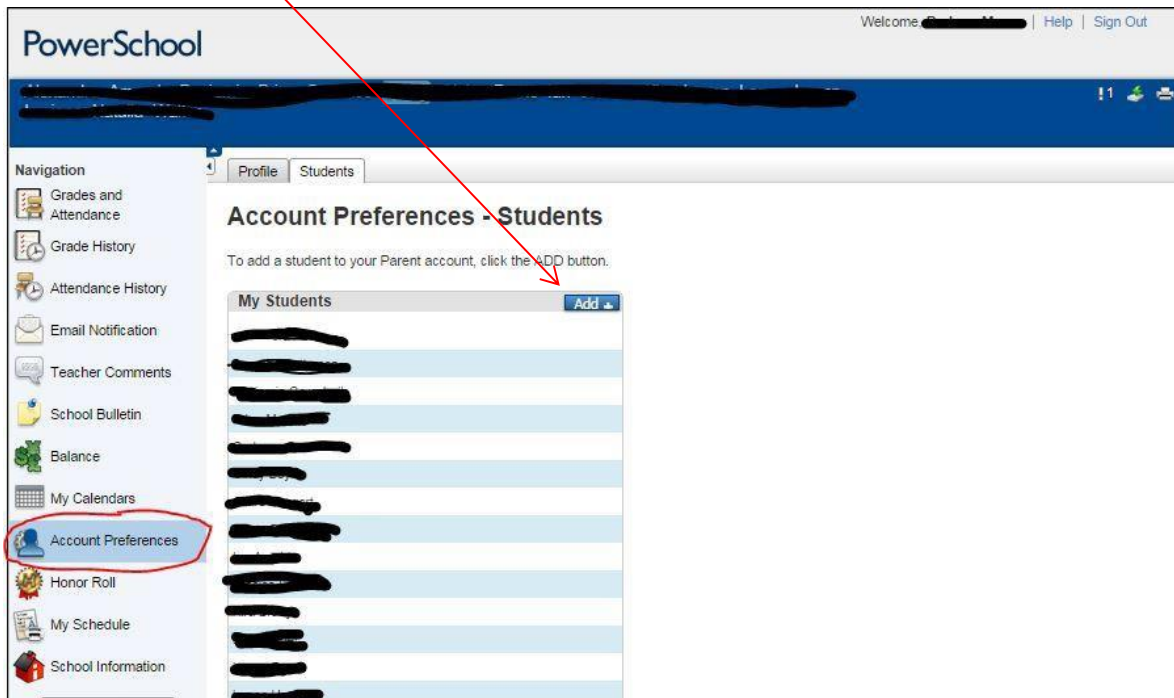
Welcome, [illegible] | Help | Sign Out

PowerSchool

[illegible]

!1

Navigation
Grades and Attendance
Grade History
Attendance History
Email Notification
Teacher Comments
School Bulletin
Balance
My Calendars
Account Preferences
Honor Roll
My Schedule
School Information

Profile | Students

Account Preferences - Students

To add a student to your Parent account, click the ADD button.

My Students
Add

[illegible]
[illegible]
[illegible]
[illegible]
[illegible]
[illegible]
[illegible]
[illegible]
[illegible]
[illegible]
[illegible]
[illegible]
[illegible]
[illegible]